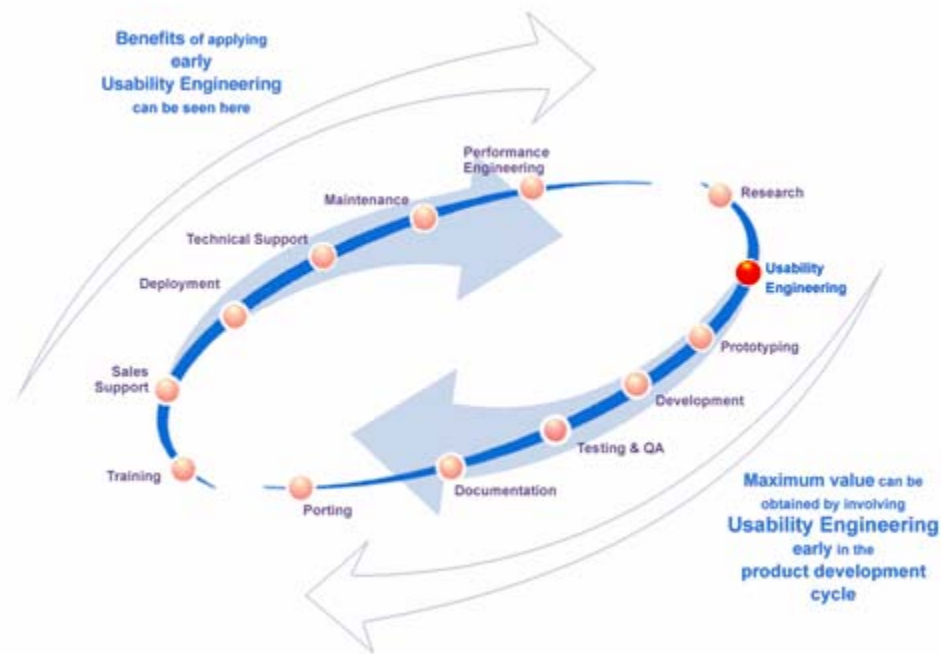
Benefits of applying early Usability Engineering can be seen here

Performance Engineering

Maintenance

Technical Support

Deployment

Sales Support

Training

Porting

Documentation

Testing & QA

Development

Prototyping

Usability Engineering

Research

Maximum value can be obtained by involving Usability Engineering early in the product development cycle